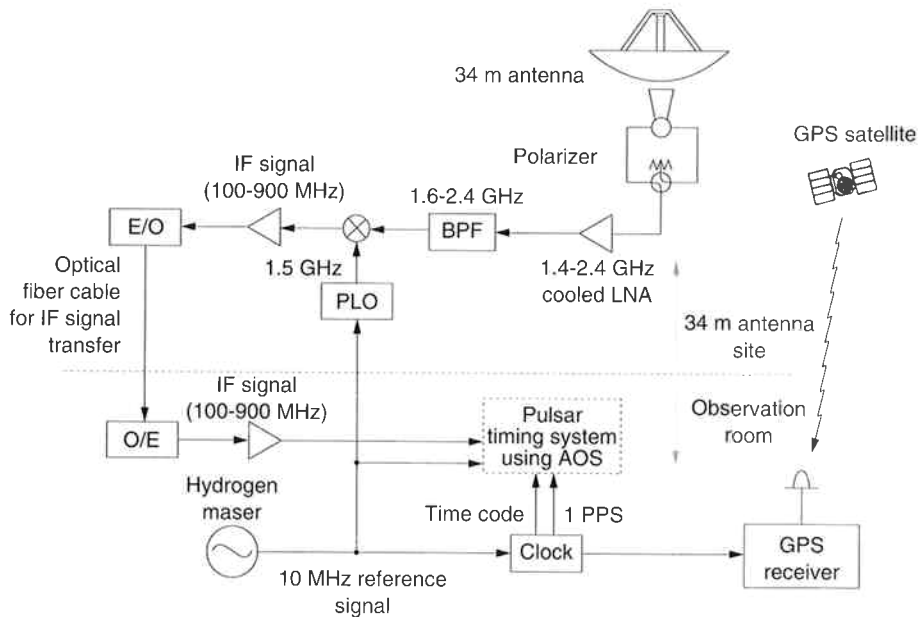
34 m antenna

GPS satellite

Polarizer

IF signal (100-900 MHz)

1.6-2.4 GHz

E/O

BPF

Optical fiber cable for IF signal transfer

1.5 GHz

1.4-2.4 GHz cooled LNA

PLO

34 m antenna site

IF signal (100-900 MHz)

Observation room

O/E

Pulsar timing system using AOS

Hydrogen maser

Time code

1 PPS

Clock

GPS receiver

10 MHz reference signal